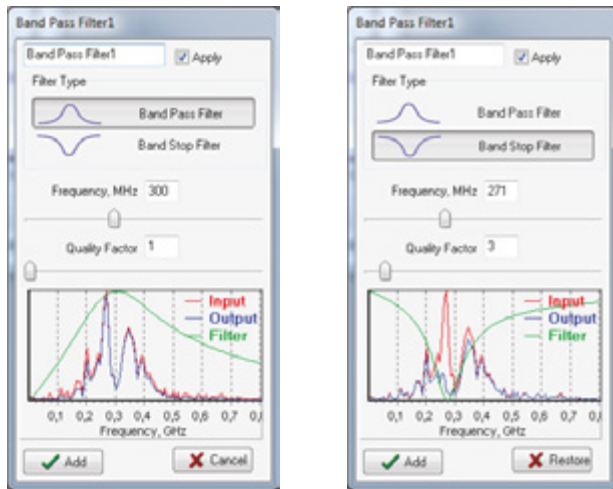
Band Pass Filter1

Band Pass Filter1

Apply

Filter Type

Band Pass Filter

Band Stop Filter

Frequency, MHz 300

Quality Factor 1

Input
Output
Filter

0,1 0,2 0,3 0,4 0,5 0,6 0,7 0,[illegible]

Frequency, GHz

Add

Cancel

Band Pass Filter1

Band Pass Filter1

Apply

Filter Type

Band Pass Filter

Band Stop Filter

Frequency, MHz 271

Quality Factor 3

Input
Output
Filter

0,1 0,2 0,3 0,4 0,5 0,6 0,7 0,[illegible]

Frequency, GHz

Add

Restore